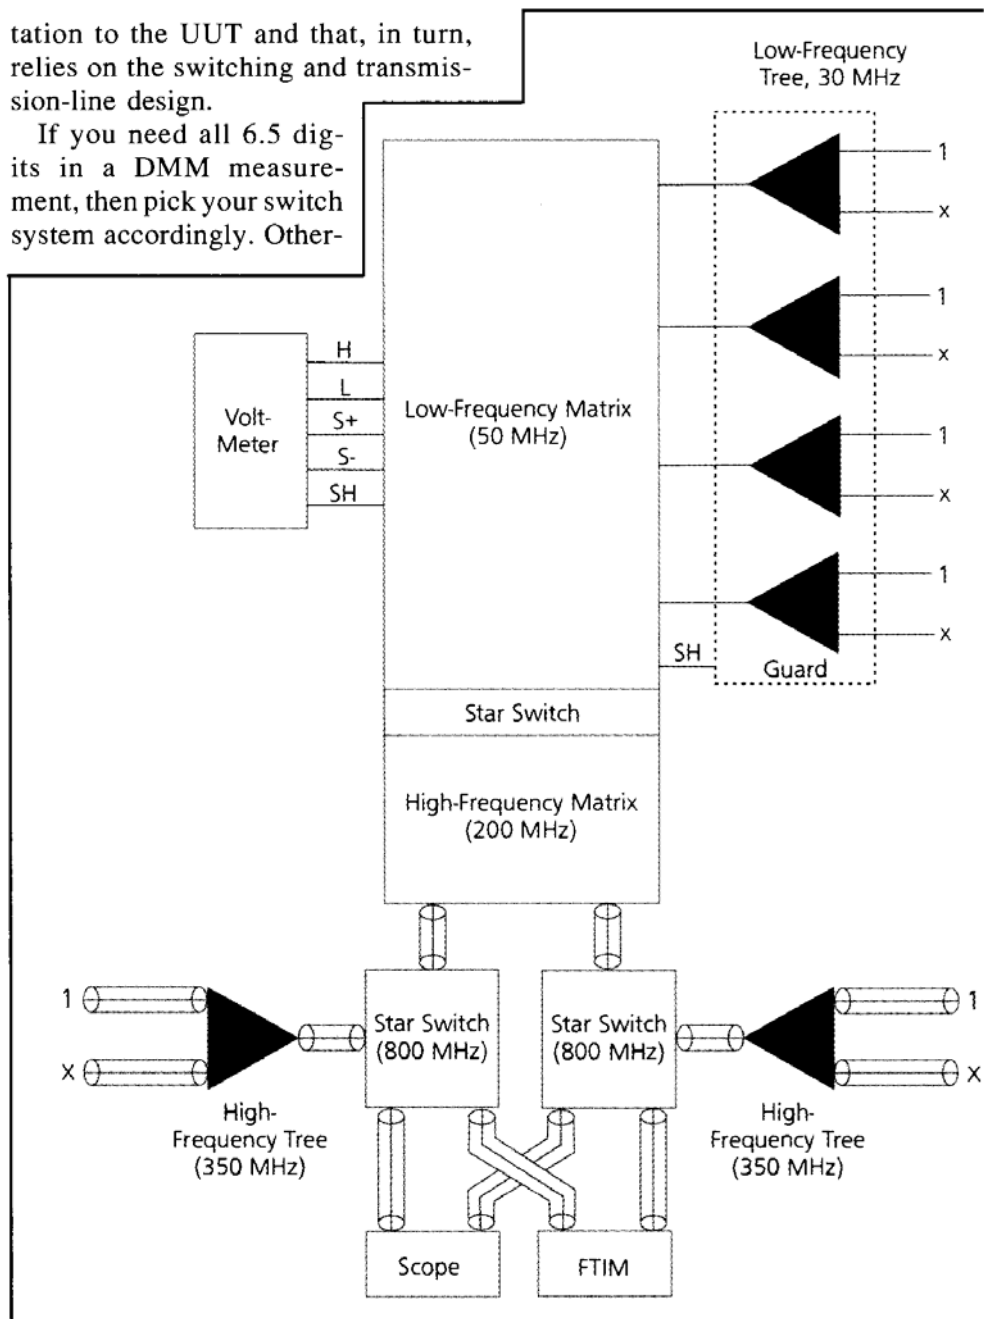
tation to the UUT and that, in turn, relies on the switching and transmission-line design.

If you need all 6.5 digits in a DMM measurement, then pick your switch system accordingly. Other-

Low-Frequency Tree, 30 MHz

1
x
1
x
1
x
1
x

Volt-Meter

H
L
S+
S-
SH

Low-Frequency Matrix (50 MHz)

SH

Guard

Star Switch

High-Frequency Matrix (200 MHz)

1
X

Star Switch (800 MHz)

Star Switch (800 MHz)

1
X

High-Frequency Tree (350 MHz)

High-Frequency Tree (350 MHz)

Scope

FTIM